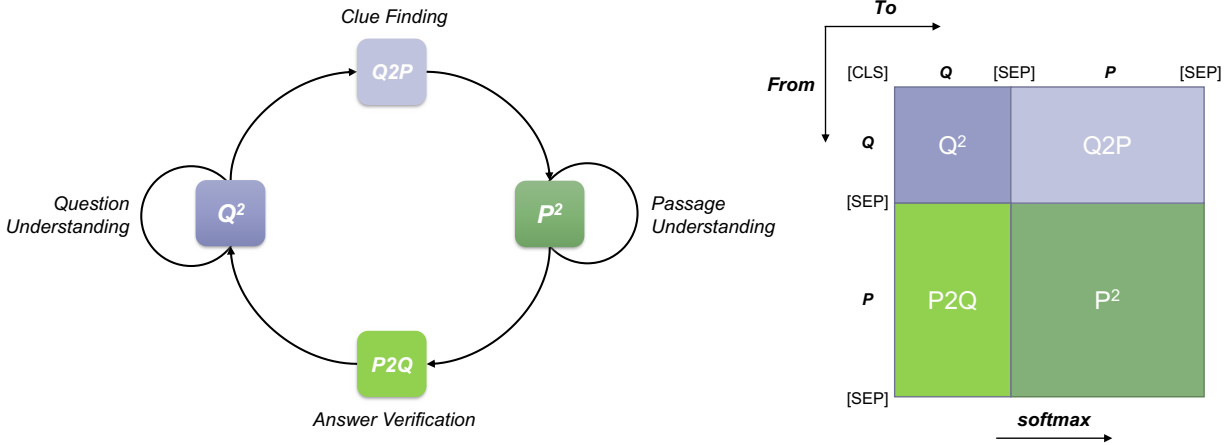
Clue Finding

Q2P

Question Understanding

$Q^2$

$P^2$

Passage Understanding

P2Q

Answer Verification

To

From

[CLS] Q [SEP] P [SEP]

Q

[SEP]

P

[SEP]

| $Q^2$ | Q2P |
|---|---|
| P2Q | $P^2$ |

softmax